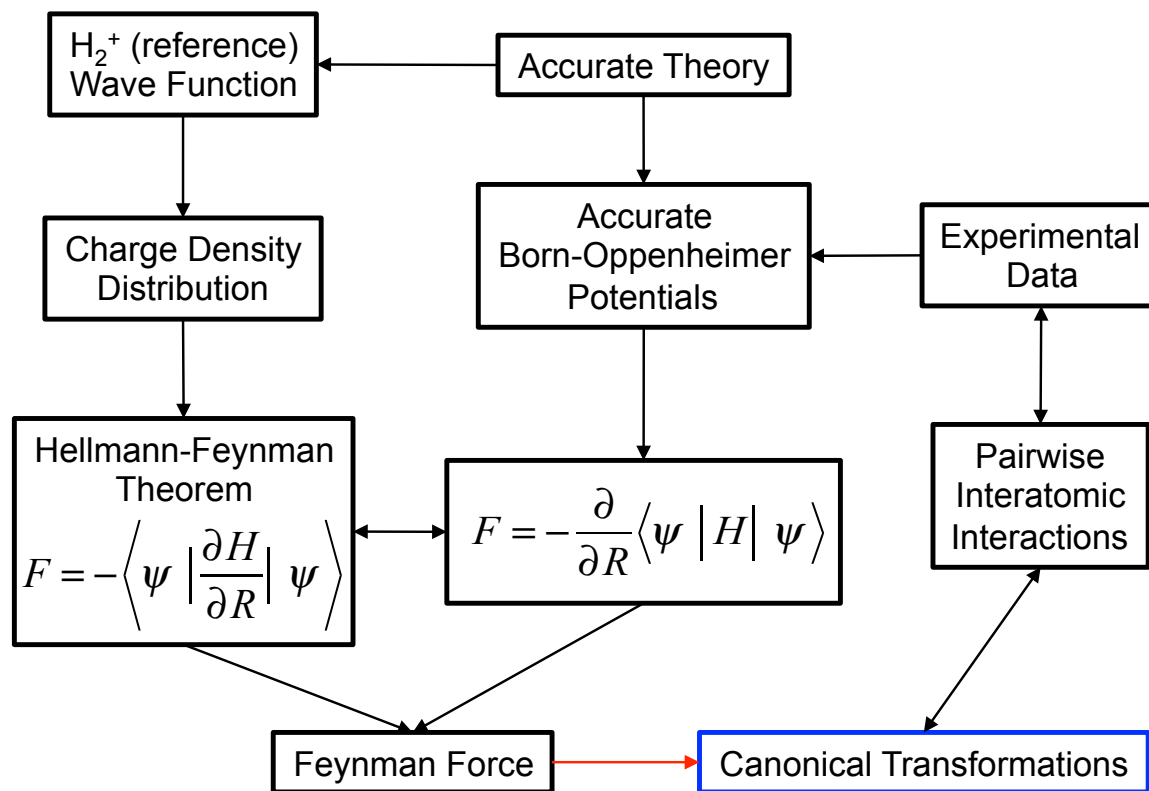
$H_2^+$ (reference) Wave Function

Accurate Theory

Charge Density Distribution

Accurate Born-Oppenheimer Potentials

Experimental Data

Hellmann-Feynman Theorem

$F = -\left\langle \psi \left| \frac{\partial H}{\partial R} \right| \psi \right\rangle$

$F = -\frac{\partial}{\partial R} \left\langle \psi \left| H \right| \psi \right\rangle$

Pairwise Interatomic Interactions

Feynman Force

Canonical Transformations